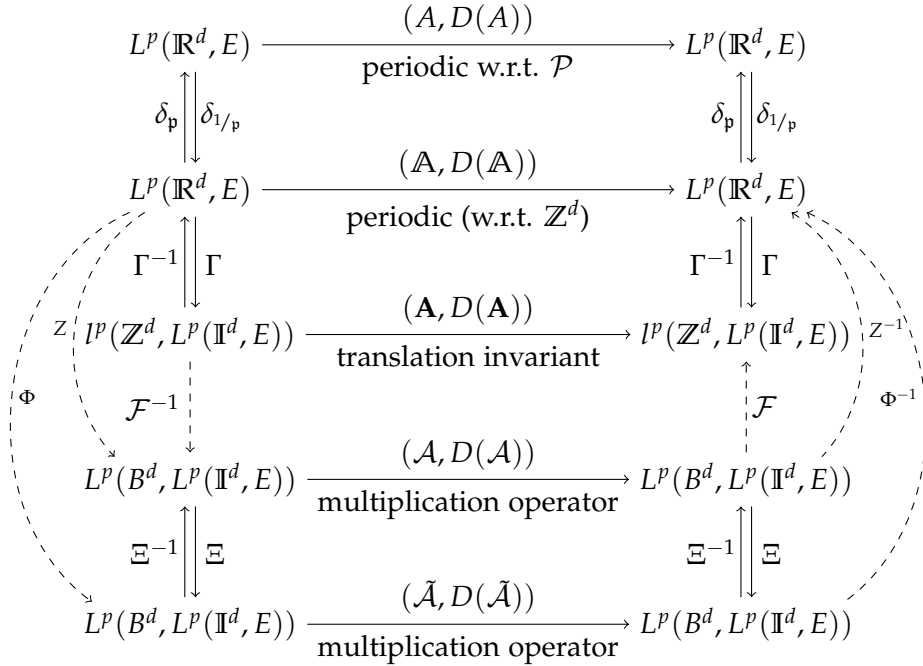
$L^p(\mathbb{R}^d, E)$ $(A, D(A))$ periodic w.r.t. $\mathcal{P}$ $L^p(\mathbb{R}^d, E)$

$\delta_{\mathfrak{p}}$ $\delta_{1/\mathfrak{p}}$ $\delta_{\mathfrak{p}}$ $\delta_{1/\mathfrak{p}}$

$L^p(\mathbb{R}^d, E)$ $(\mathbb{A}, D(\mathbb{A}))$ periodic (w.r.t. $\mathbb{Z}^d$) $L^p(\mathbb{R}^d, E)$

$\Gamma^{-1}$ $\Gamma$ $\Gamma^{-1}$ $\Gamma$

$Z$ $l^p(\mathbb{Z}^d, L^p(\mathbb{I}^d, E))$ $(\mathbf{A}, D(\mathbf{A}))$ translation invariant $l^p(\mathbb{Z}^d, L^p(\mathbb{I}^d, E))$ $Z^{-1}$

$\Phi$ $\mathcal{F}^{-1}$ $\mathcal{F}$ $\Phi^{-1}$

$L^p(B^d, L^p(\mathbb{I}^d, E))$ $(\mathcal{A}, D(\mathcal{A}))$ multiplication operator $L^p(B^d, L^p(\mathbb{I}^d, E))$

$\Xi^{-1}$ $\Xi$ $\Xi^{-1}$ $\Xi$

$L^p(B^d, L^p(\mathbb{I}^d, E))$ $(\tilde{\mathcal{A}}, D(\tilde{\mathcal{A}}))$ multiplication operator $L^p(B^d, L^p(\mathbb{I}^d, E))$